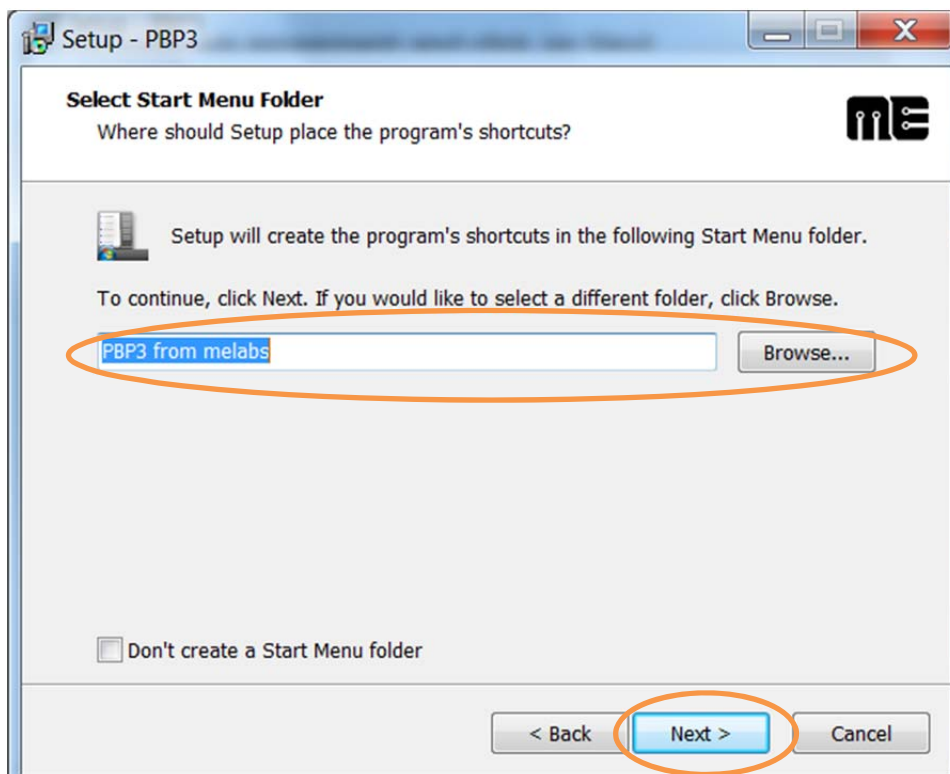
Setup - PBP3

Select Start Menu Folder
Where should Setup place the program's shortcuts?

ME

Setup will create the program's shortcuts in the following Start Menu folder.

To continue, click Next. If you would like to select a different folder, click Browse.

PBP3 from melabs

Browse...

Don't create a Start Menu folder

< Back

Next >

Cancel